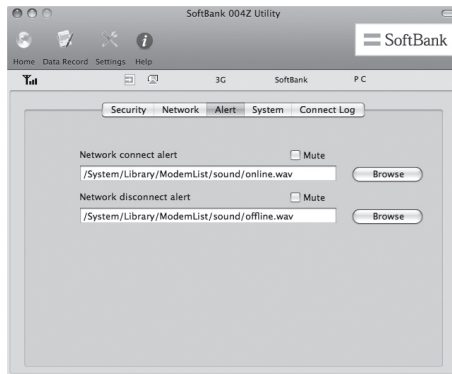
SoftBank 004Z Utility

Home Data Record Settings Help

SoftBank

3G SoftBank PC

Security Network Alert System Connect Log

Network connect alert
Mute
/System/Library/ModemList/sound/online.wav
Browse

Network disconnect alert
Mute
/System/Library/ModemList/sound/offline.wav
Browse